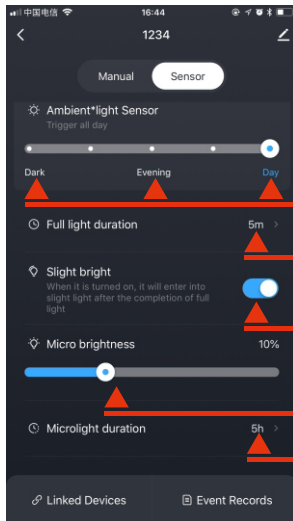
中国电信 16:44

1234

Manual Sensor

Ambient*light Sensor
Trigger all day

Dark Evening Day

Full light duration 5m

Slight bright
When it is turned on, it will enter into slight light after the completion of full light

Micro brightness 10%

Microlight duration 5h

Linked Devices Event Records